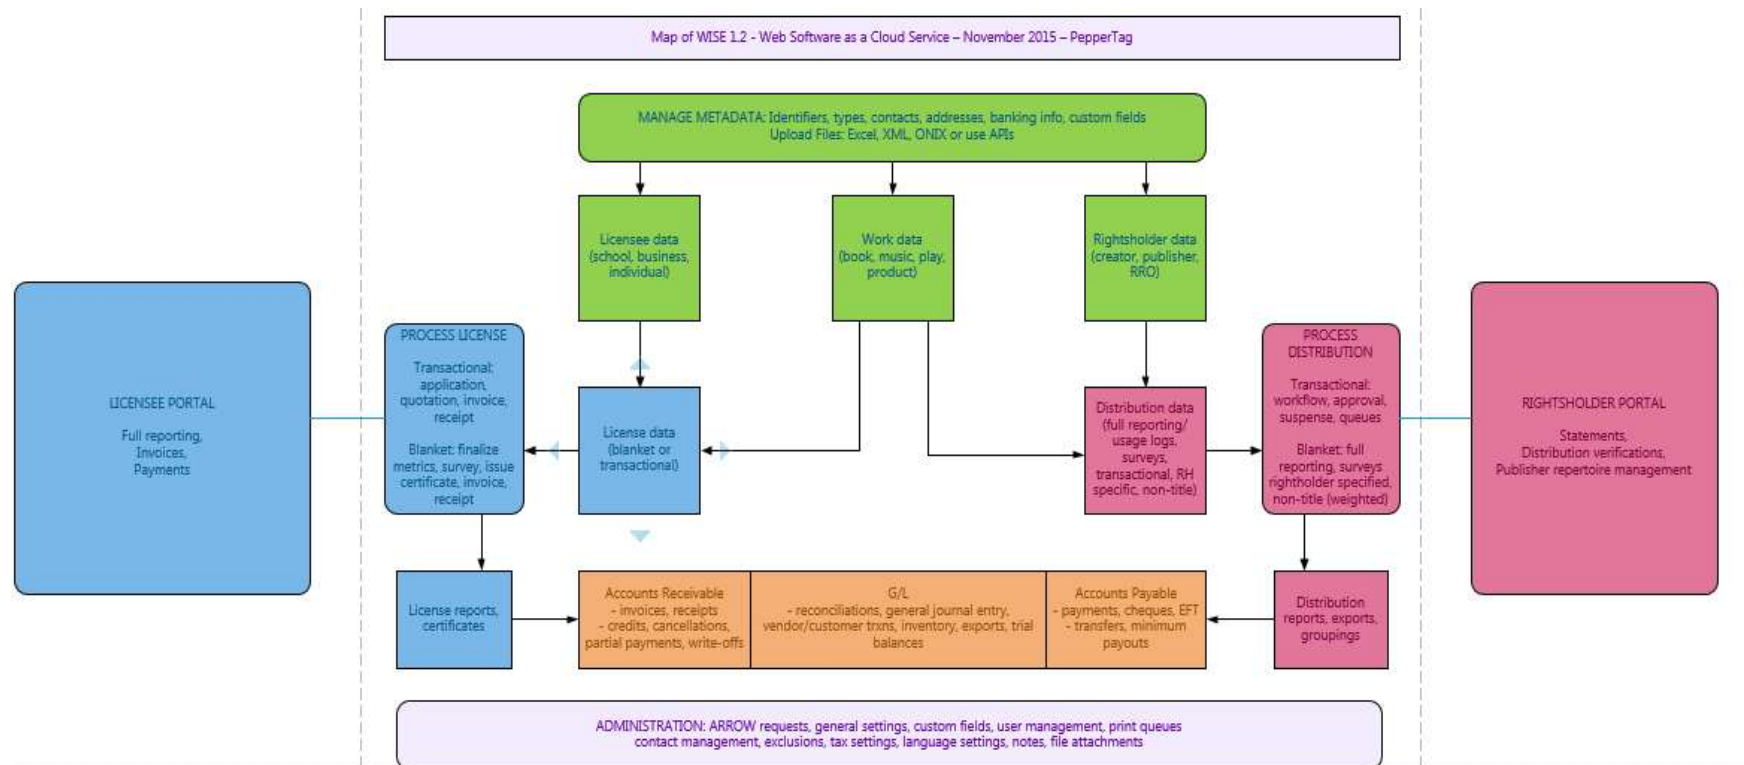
Map of WISE 1.2 - Web Software as a Cloud Service – November 2015 – PepperTag

MANAGE METADATA: Identifiers, types, contacts, addresses, banking info, custom fields
Upload Files: Excel, XML, ONIX or use APIs

Licensee data (school, business, individual)

Work data (book, music, play, product)

Rightsholder data (creator, publisher, RRO)

LICENSEE PORTAL

Full reporting, Invoices, Payments

PROCESS LICENSE

Transactional: application, quotation, invoice, receipt

Blanket: finalize metrics, survey, issue certificate, invoice, receipt

License data (blanket or transactional)

Distribution data (full reporting/ usage logs, surveys, transactional, RH specific, non-title)

PROCESS DISTRIBUTION

Transactional: workflow, approval, suspense, queues

Blanket: full reporting, surveys rightholder specified, non-title (weighted)

RIGHTSHOLDER PORTAL

Statements, Distribution verifications, Publisher repertoire management

License reports, certificates

Accounts Receivable
- invoices, receipts
- credits, cancellations, partial payments, write-offs

G/L
- reconciliations, general journal entry, vendor/customer trxns, inventory, exports, trial balances

Accounts Payable
- payments, cheques, EFT
- transfers, minimum payouts

Distribution reports, exports, groupings

ADMINISTRATION: ARROW requests, general settings, custom fields, user management, print queues
contact management, exclusions, tax settings, language settings, notes, file attachments